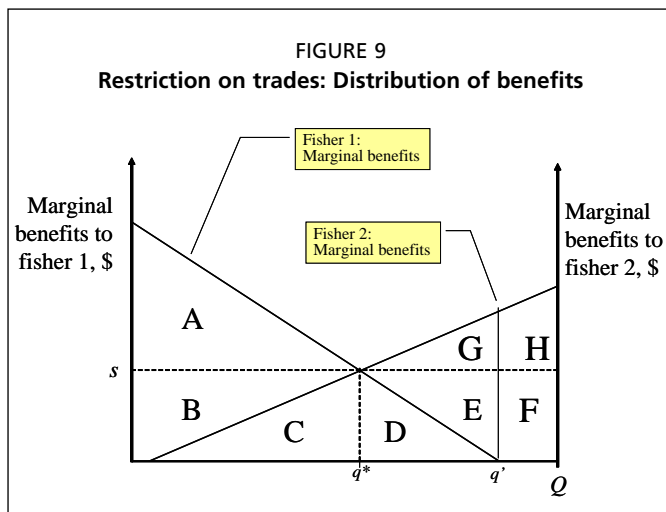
FIGURE 9
Restriction on trades: Distribution of benefits

Fisher 1: Marginal benefits

Marginal benefits to fisher 1, $

Fisher 2: Marginal benefits

Marginal benefits to fisher 2, $

A

G

H

s

B

E

F

C

D

q*

q'

Q